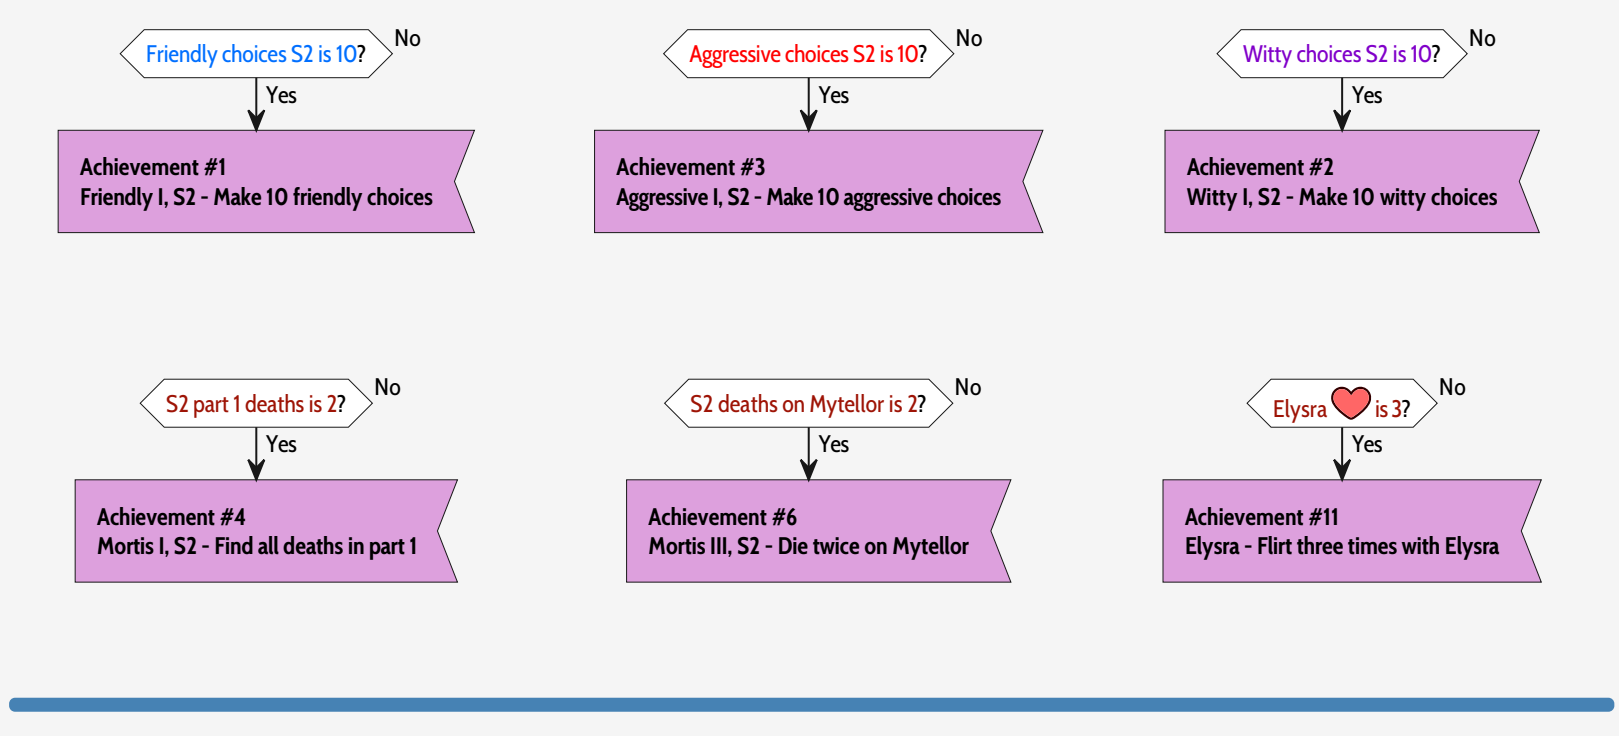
Friendly choices S2 is 10?
No
Yes
Achievement #1
Friendly I, S2 - Make 10 friendly choices

Aggressive choices S2 is 10?
No
Yes
Achievement #3
Aggressive I, S2 - Make 10 aggressive choices

Witty choices S2 is 10?
No
Yes
Achievement #2
Witty I, S2 - Make 10 witty choices

S2 part 1 deaths is 2?
No
Yes
Achievement #4
Mortis I, S2 - Find all deaths in part 1

S2 deaths on Mytellor is 2?
No
Yes
Achievement #6
Mortis III, S2 - Die twice on Mytellor

Elysra is 3?
No
Yes
Achievement #11
Elysra - Flirt three times with Elysra